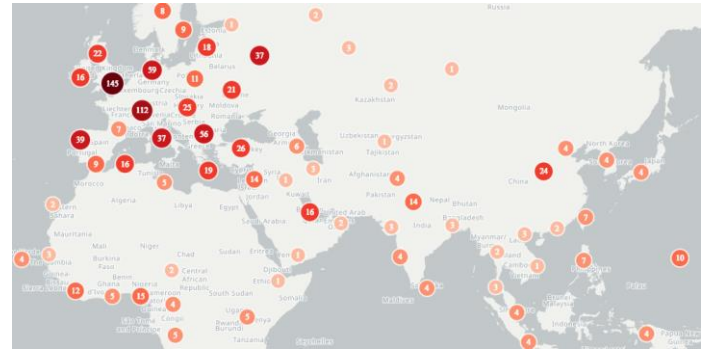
Russia
8
2
9
onia
1
18
37
22
3
16
145
59
Belarus
11
1
21
3
Kazakhstan
112
25
Moldova
Mongolia
7
37
56
39
Georgia
Uzbekistan
rgyzstan
26
6
2
3
North Korea
4
9
16
19
Tajikistan
4
Morocco
Tun
5
14
1
1
Iran
Afghanistan
4
24
China
4
Japan
Algeria
Libya
Egypt
Jordan
Pakistan
Nepal
Bhutan
2
16
14
Saudi Arabia
2
Sahara
7
Mauritania
Mali
Niger
Chad
Sudan
Eritrea
1
India
Bangladesh
Myanmar
2
1
3
4
Burkina Faso
3
Benin
Nigeria
Central African Republic
Djibouti
4
2
3
7
10
Ghana
12
5
15
4
South Sudan
Ethio
Somalia
Cambo
2
Philippines
Sierra Leone
4
Maldives
3
Congo
5
Rwanda
Burundi
Kenya
4
Palau
Tanzania
5
Seychelles
Indon
4
Papua New
4
4